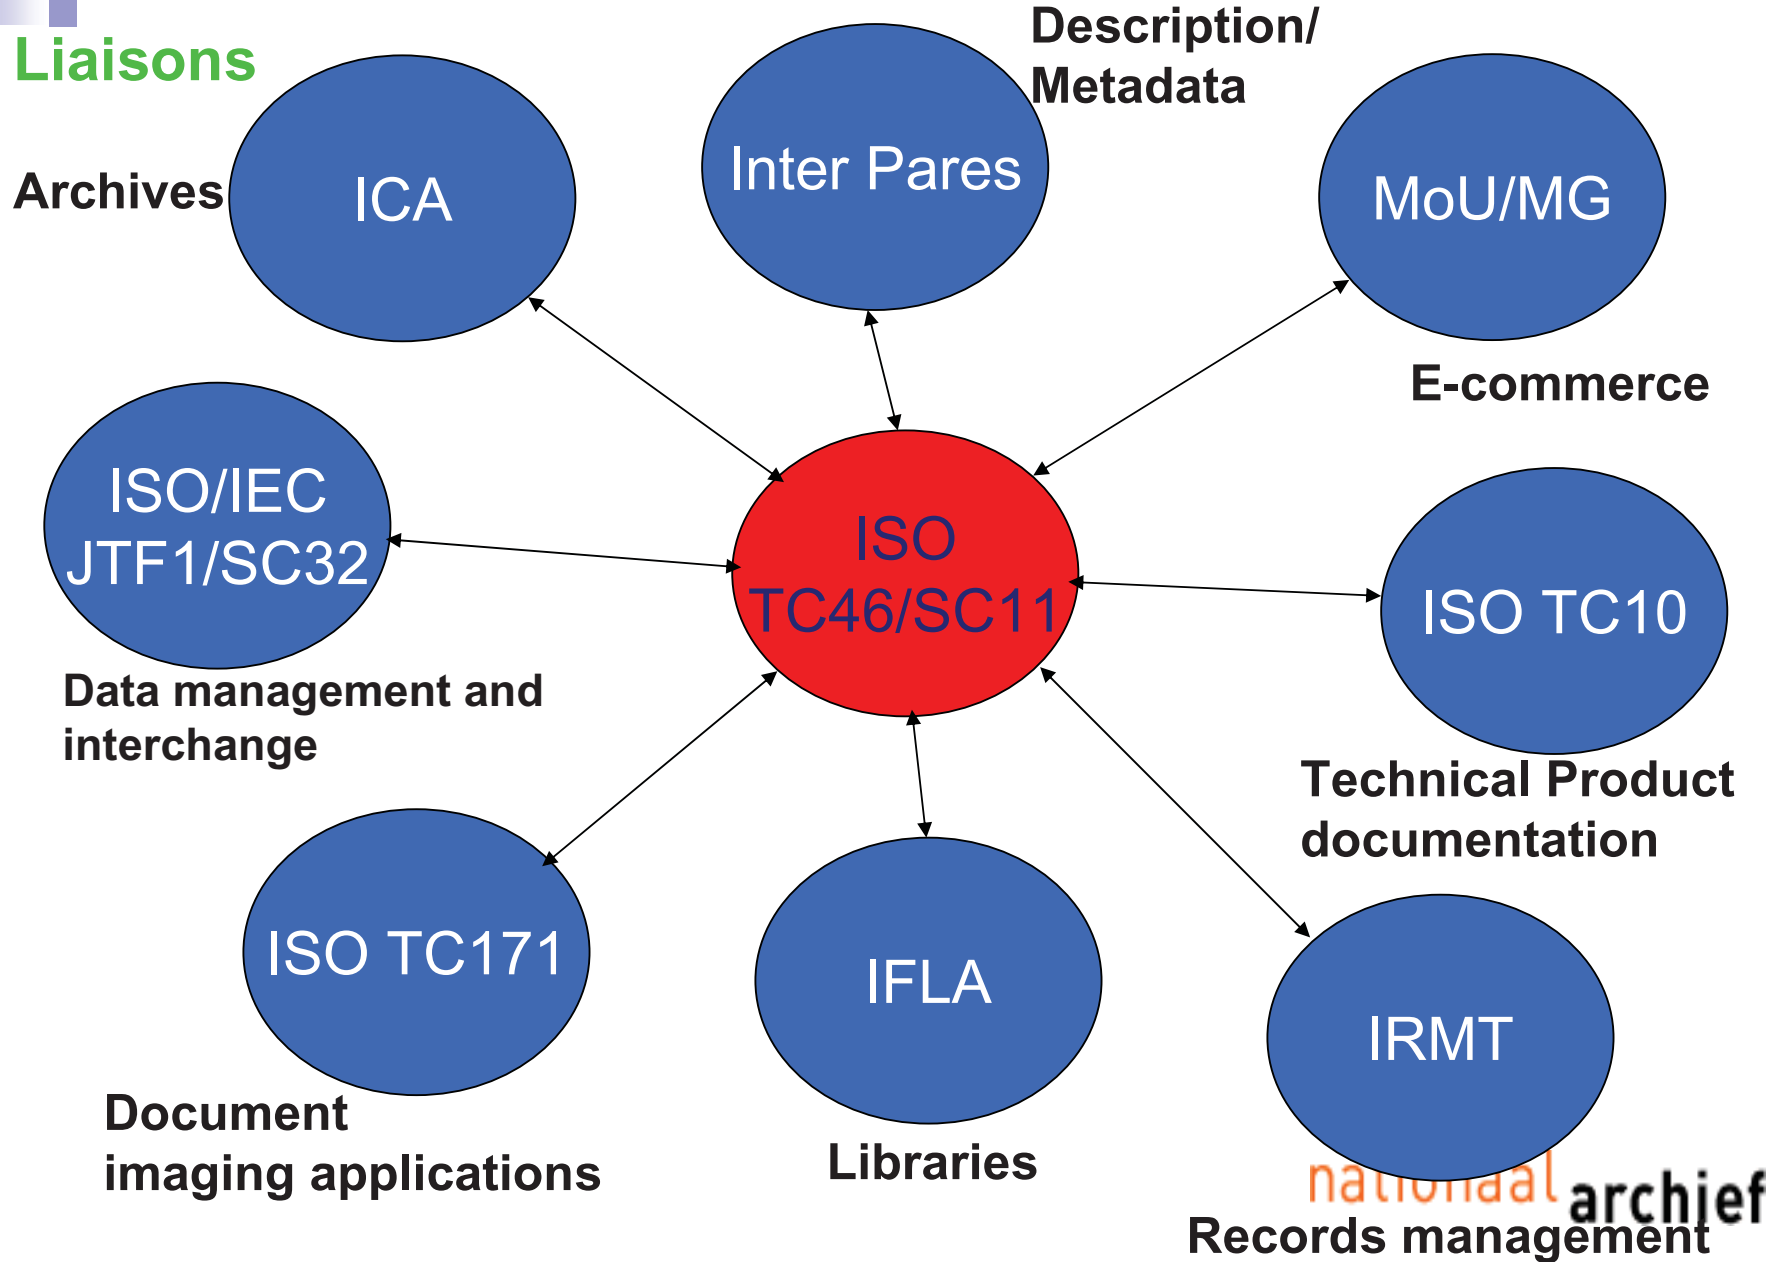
Liaisons

Description/ Metadata

Archives

ICA

Inter Pares

MoU/MG

E-commerce

ISO/IEC JTF1/SC32

ISO TC46/SC11

ISO TC10

Data management and interchange

Technical Product documentation

ISO TC171

IFLA

IRMT

Document imaging applications

Libraries

nationaal archief

Records management